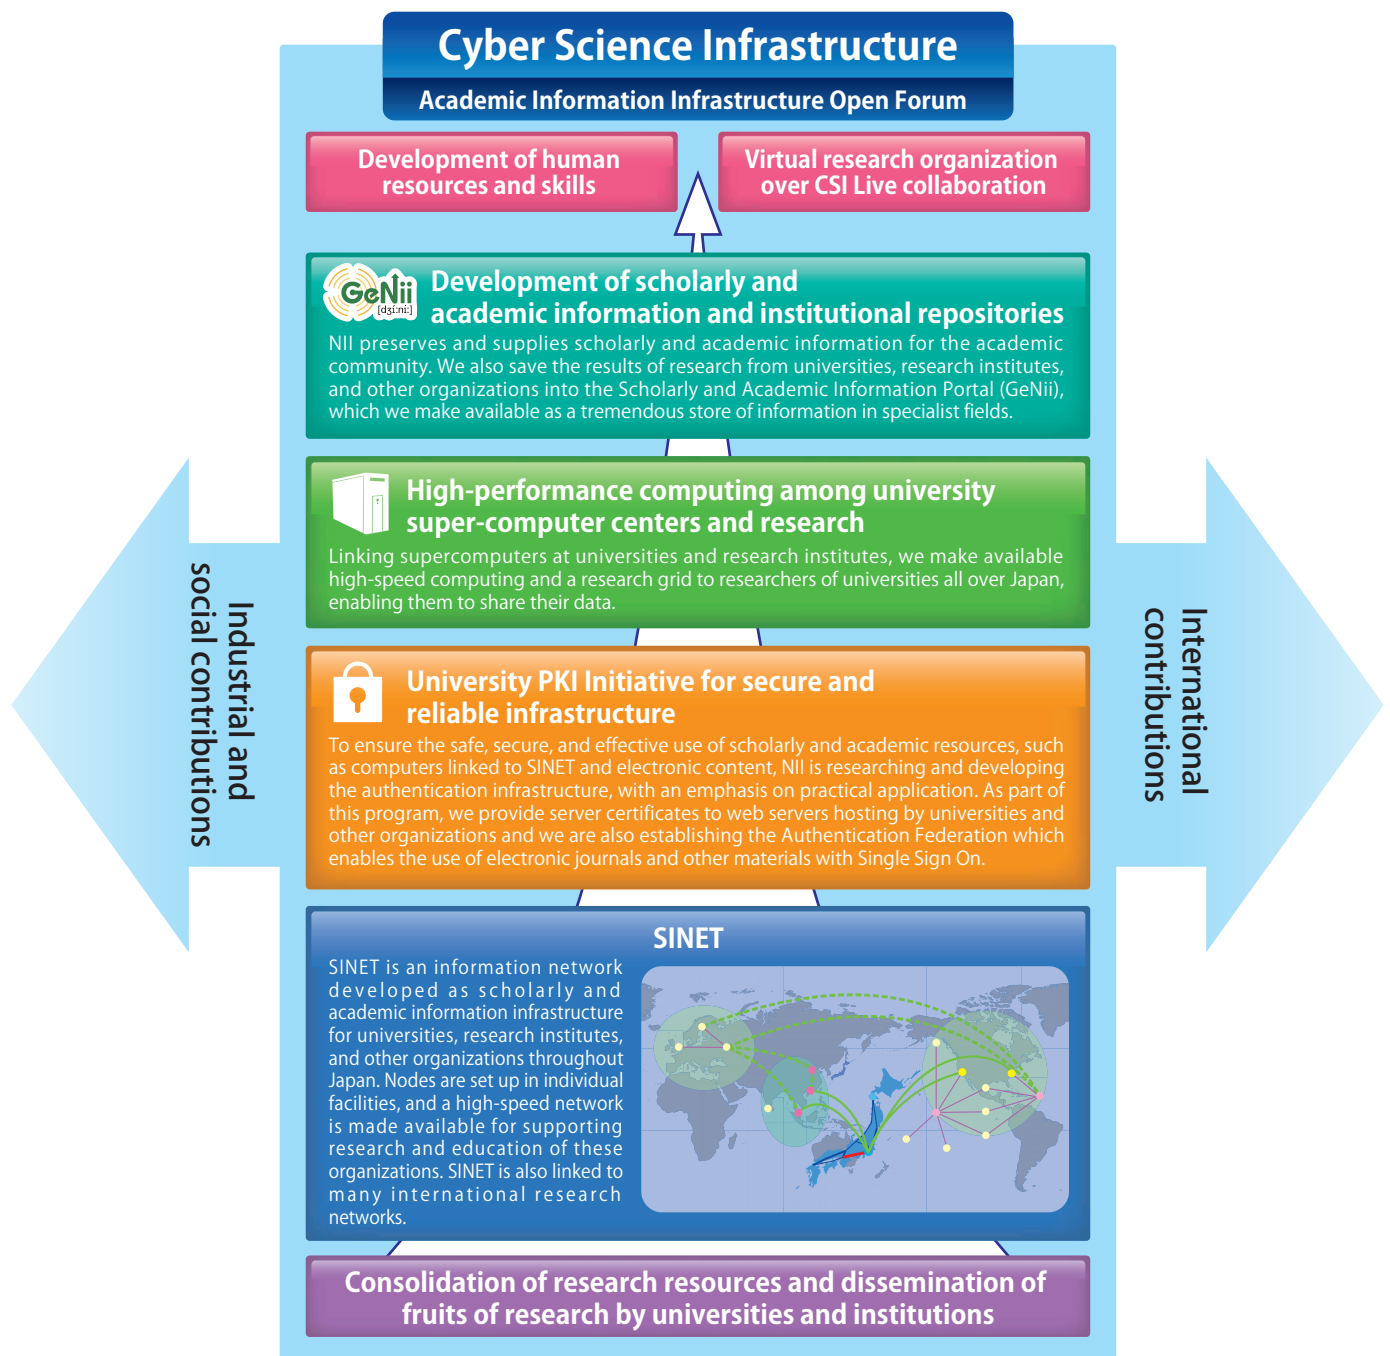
Cyber Science Infrastructure

Academic Information Infrastructure Open Forum

Development of human resources and skills

Virtual research organization over CSI Live collaboration

GeNii [dʒiːniː]

Development of scholarly and academic information and institutional repositories

NII preserves and supplies scholarly and academic information for the academic community. We also save the results of research from universities, research institutes, and other organizations into the Scholarly and Academic Information Portal (GeNii), which we make available as a tremendous store of information in specialist fields.

High-performance computing among university super-computer centers and research

Linking supercomputers at universities and research institutes, we make available high-speed computing and a research grid to researchers of universities all over Japan, enabling them to share their data.

University PKI Initiative for secure and reliable infrastructure

To ensure the safe, secure, and effective use of scholarly and academic resources, such as computers linked to SINET and electronic content, NII is researching and developing the authentication infrastructure, with an emphasis on practical application. As part of this program, we provide server certificates to web servers hosting by universities and other organizations and we are also establishing the Authentication Federation which enables the use of electronic journals and other materials with Single Sign On.

SINET

SINET is an information network developed as scholarly and academic information infrastructure for universities, research institutes, and other organizations throughout Japan. Nodes are set up in individual facilities, and a high-speed network is made available for supporting research and education of these organizations. SINET is also linked to many international research networks.

Consolidation of research resources and dissemination of fruits of research by universities and institutions

Industrial and social contributions

International contributions